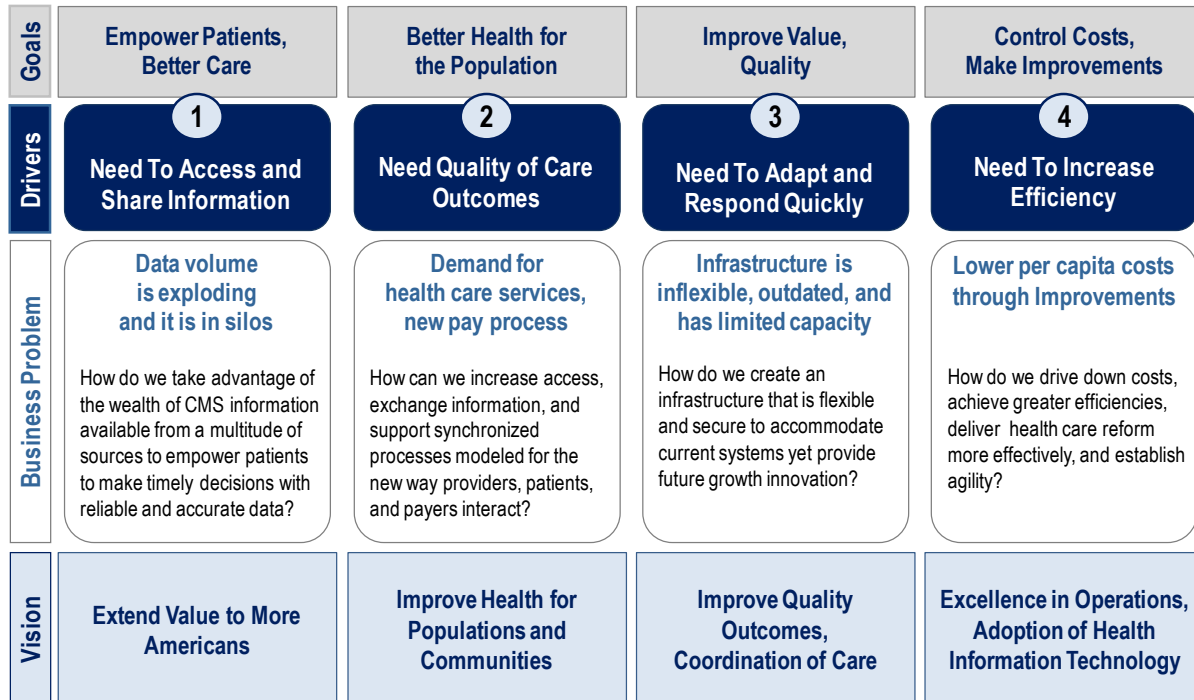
| | | | | |
|---|---|---|---|---|
| Goals | Empower Patients, Better Care | Better Health for the Population | Improve Value, Quality | Control Costs, Make Improvements |
| Drivers | 1 Need To Access and Share Information | 2 Need Quality of Care Outcomes | 3 Need To Adapt and Respond Quickly | 4 Need To Increase Efficiency |
| Business Problem | Data volume is exploding and it is in silos<br><br>How do we take advantage of the wealth of CMS information available from a multitude of sources to empower patients to make timely decisions with reliable and accurate data? | Demand for health care services, new pay process<br><br>How can we increase access, exchange information, and support synchronized processes modeled for the new way providers, patients, and payers interact? | Infrastructure is inflexible, outdated, and has limited capacity<br><br>How do we create an infrastructure that is flexible and secure to accommodate current systems yet provide future growth innovation? | Lower per capita costs through Improvements<br><br>How do we drive down costs, achieve greater efficiencies, deliver health care reform more effectively, and establish agility? |
| Vision | Extend Value to More Americans | Improve Health for Populations and Communities | Improve Quality Outcomes, Coordination of Care | Excellence in Operations, Adoption of Health Information Technology |